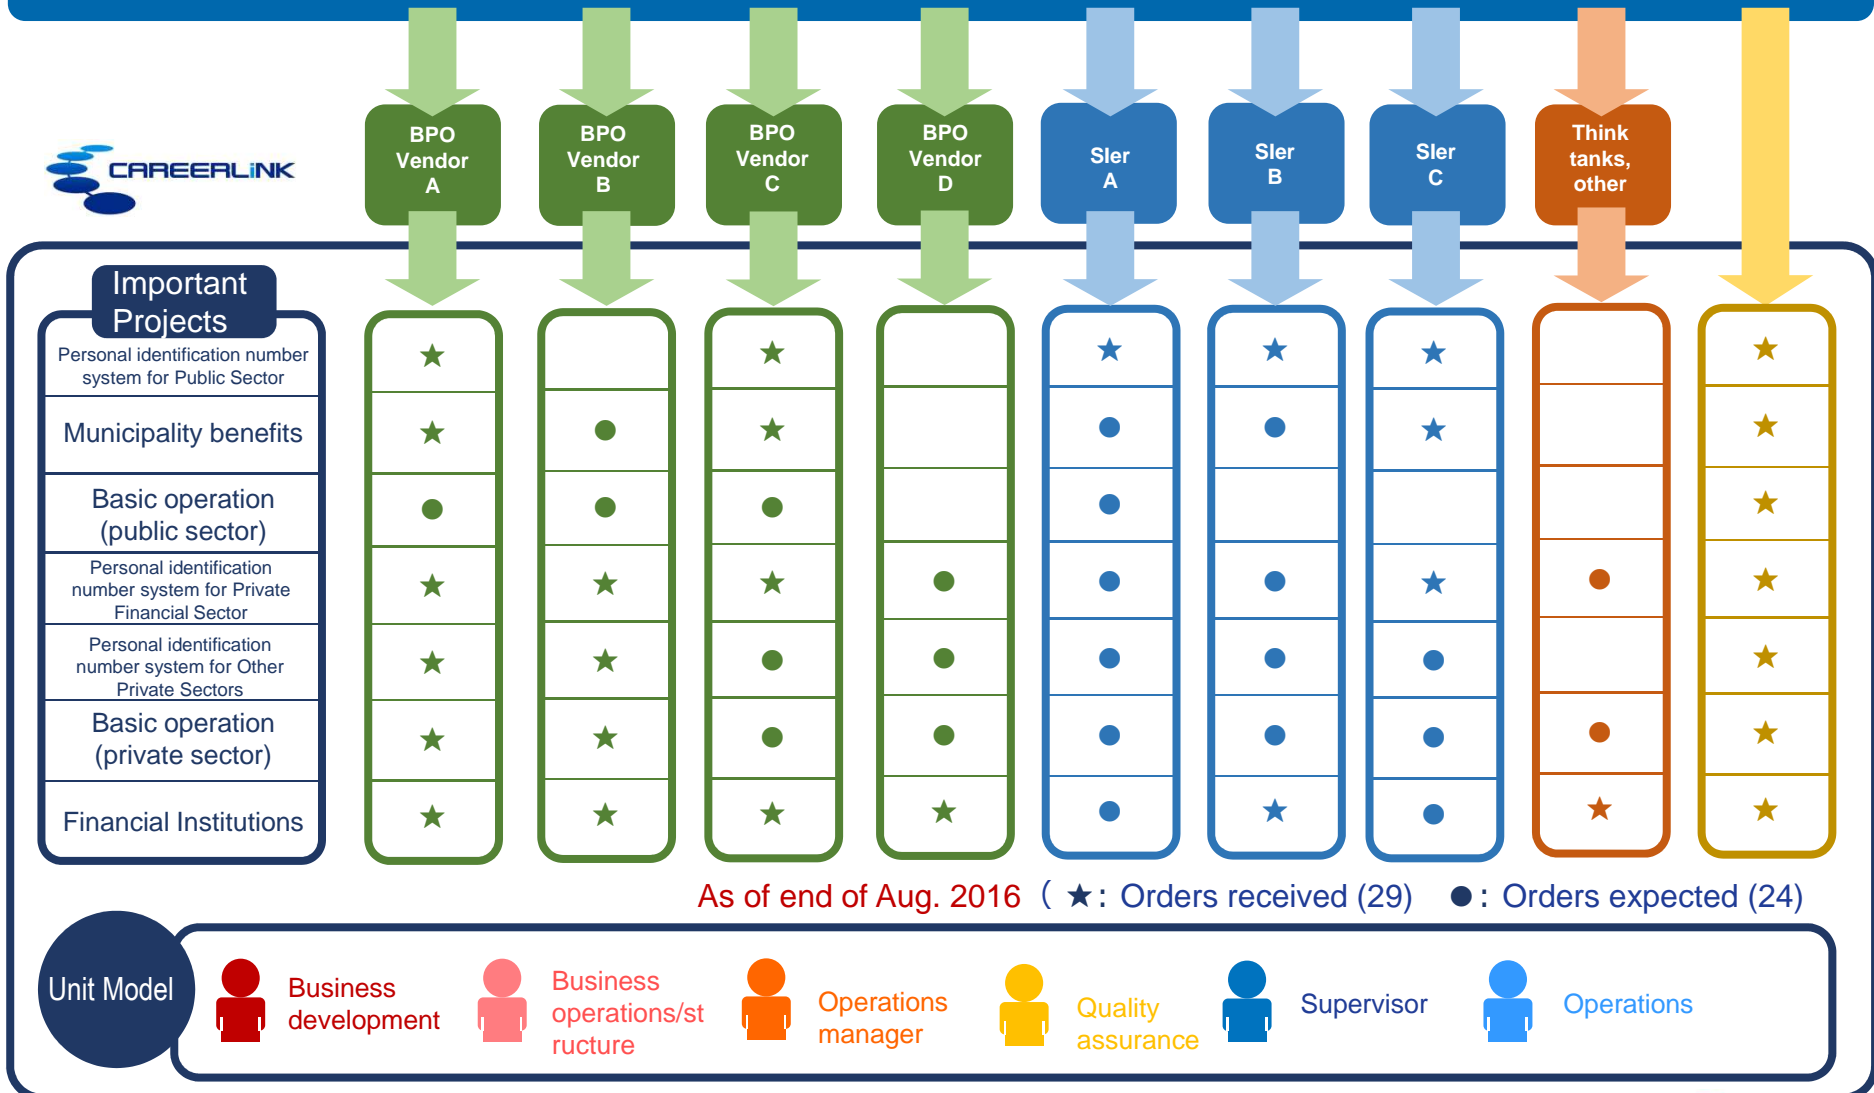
CAREERLINK

BPO Vendor A

BPO Vendor B

BPO Vendor C

BPO Vendor D

SIer A

SIer B

SIer C

Think tanks, other

Important Projects

| Important Projects | BPO Vendor A | BPO Vendor B | BPO Vendor C | BPO Vendor D | SIer A | SIer B | SIer C | Think tanks, other | |
|---|---|---|---|---|---|---|---|---|---|
| Personal identification number system for Public Sector | ★ | | ★ | | ★ | ★ | ★ | | ★ |
| Municipality benefits | ★ | ● | ★ | | ● | ● | ★ | | ★ |
| Basic operation (public sector) | ● | ● | ● | | ● | | | | ★ |
| Personal identification number system for Private Financial Sector | ★ | ★ | ★ | ● | ● | ● | ★ | ● | ★ |
| Personal identification number system for Other Private Sectors | ★ | ★ | ● | ● | ● | ● | ● | | ★ |
| Basic operation (private sector) | ★ | ★ | ● | ● | ● | ● | ● | ● | ★ |
| Financial Institutions | ★ | ★ | ★ | ★ | ● | ★ | ● | ★ | ★ |

As of end of Aug. 2016 （★: Orders received (29) ●: Orders expected (24)

Unit Model

Business development

Business operations/structure

Operations manager

Quality assurance

Supervisor

Operations